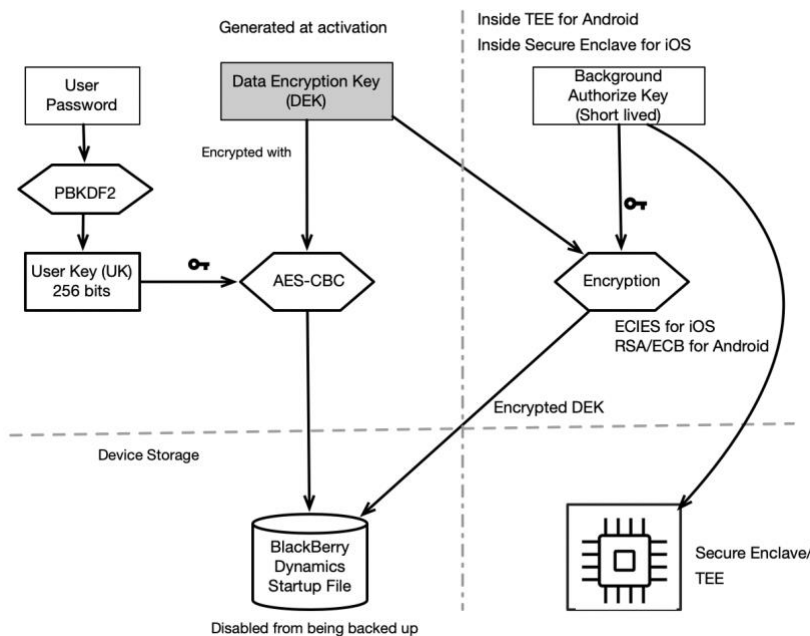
Generated at activation

Inside TEE for Android
Inside Secure Enclave for iOS

User Password

Data Encryption Key (DEK)

Background Authorize Key (Short lived)

Encrypted with

PBKDF2

User Key (UK) 256 bits

AES-CBC

Encryption

ECIES for iOS
RSA/ECB for Android

Encrypted DEK

Device Storage

BlackBerry Dynamics Startup File

Secure Enclave/ TEE

Disabled from being backed up